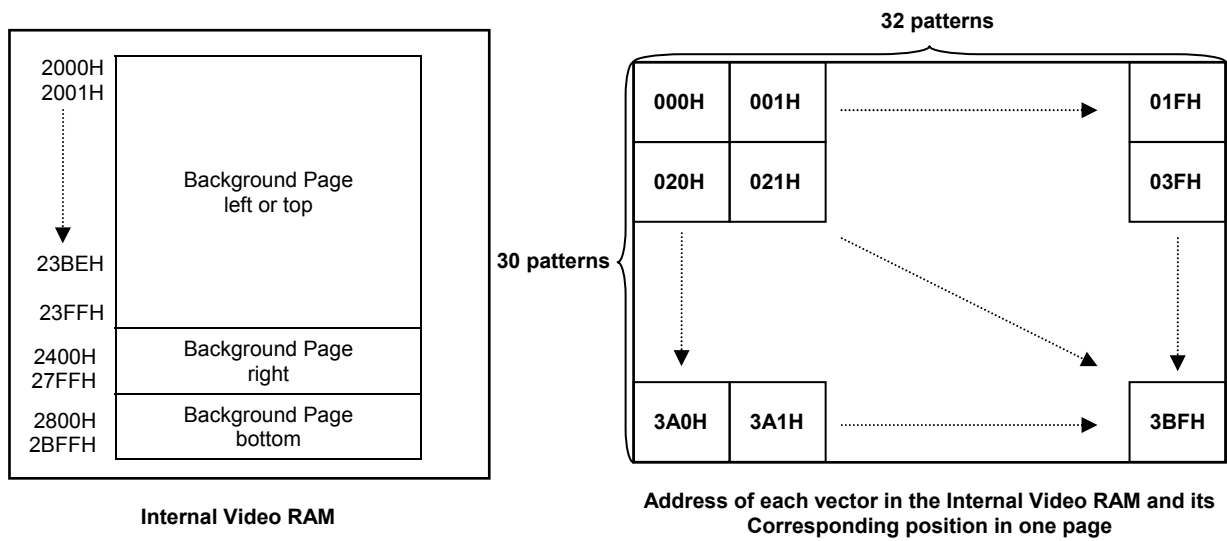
2000H
2001H

23BEH

23FFH

Background Page
left or top

2400H
27FFH

Background Page
right

2800H
2BFFH

Background Page
bottom

Internal Video RAM

32 patterns

30 patterns

000H
001H
01FH
020H
021H
03FH
3A0H
3A1H
3BFH

Address of each vector in the Internal Video RAM and its Corresponding position in one page